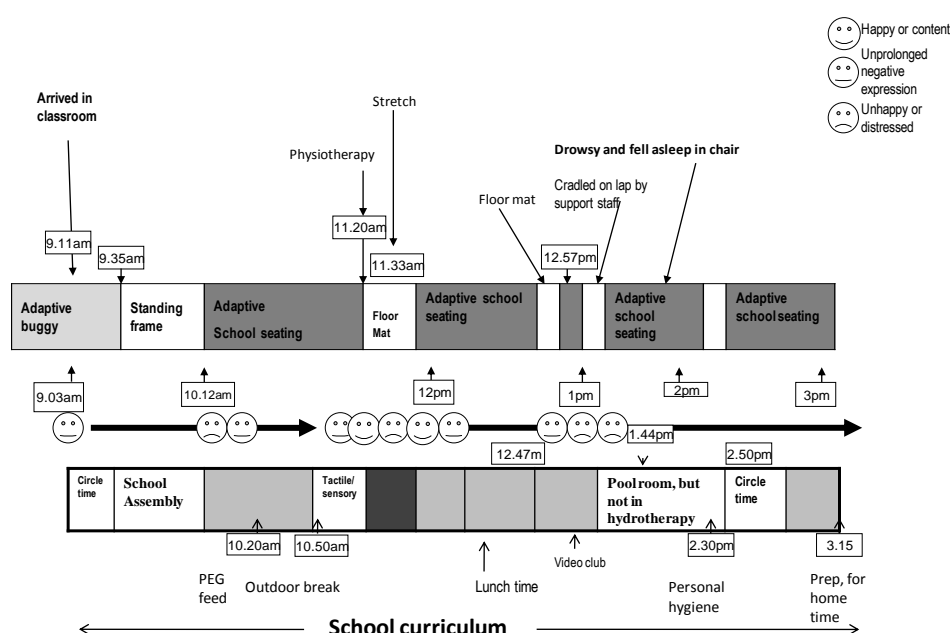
Happy or content
Unprolonged negative expression
Unhappy or distressed

Arrived in classroom

Stretch

Physiotherapy

Drowsy and fell asleep in chair

Cradled on lap by support staff

Floor mat

11.20am

9.11am

9.35am

11.33am

12.57pm

Adaptive buggy

Standing frame

Adaptive School seating

Floor Mat

Adaptive school seating

Adaptive school seating

Adaptive school seating

9.03am

10.12am

12pm

1pm

2pm

3pm

12.47m

1.44pm

2.50pm

Circle time

School Assembly

Tactile/ sensory

Pool room, but not in hydrotherapy

Circle time

10.20am

10.50am

2.30pm

3.15

Video club

PEG feed

Outdoor break

Lunch time

Personal hygiene

Prep, for home time

School curriculum